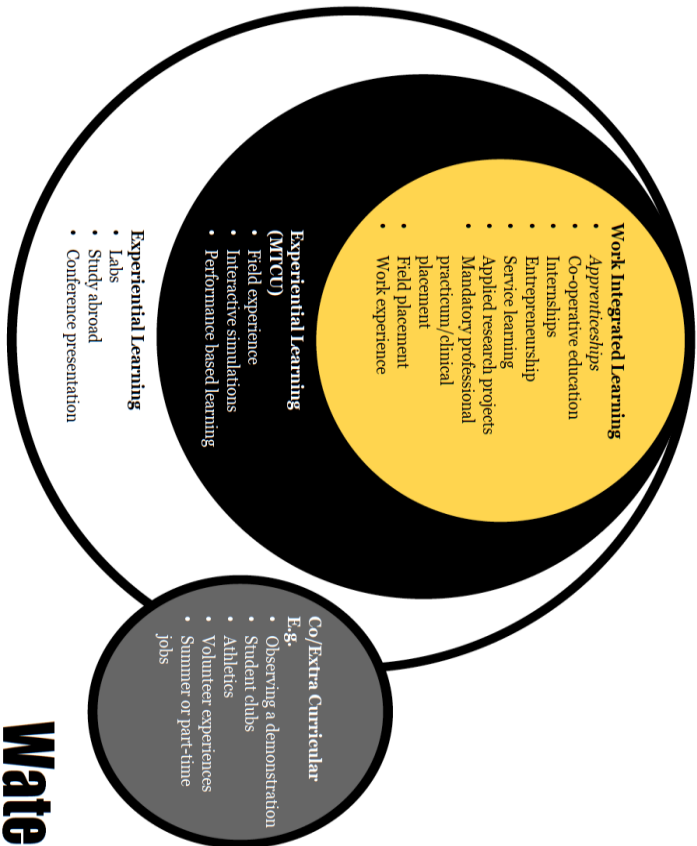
Work Integrated Learning
- Apprenticeships
- Co-operative education
- Internships
- Entrepreneurship
- Service learning
- Applied research projects
- Mandatory professional practicum/clinical placement
- Field placement
- Work experience

Experiential Learning (MTCU)
- Field experience
- Interactive simulations
- Performance based learning

Experiential Learning
- Labs
- Study abroad
- Conference presentation

Co/Extra Curricular E.g.
- Observing a demonstration
- Student clubs
- Athletics
- Volunteer experiences
- Summer or part-time jobs

Wate